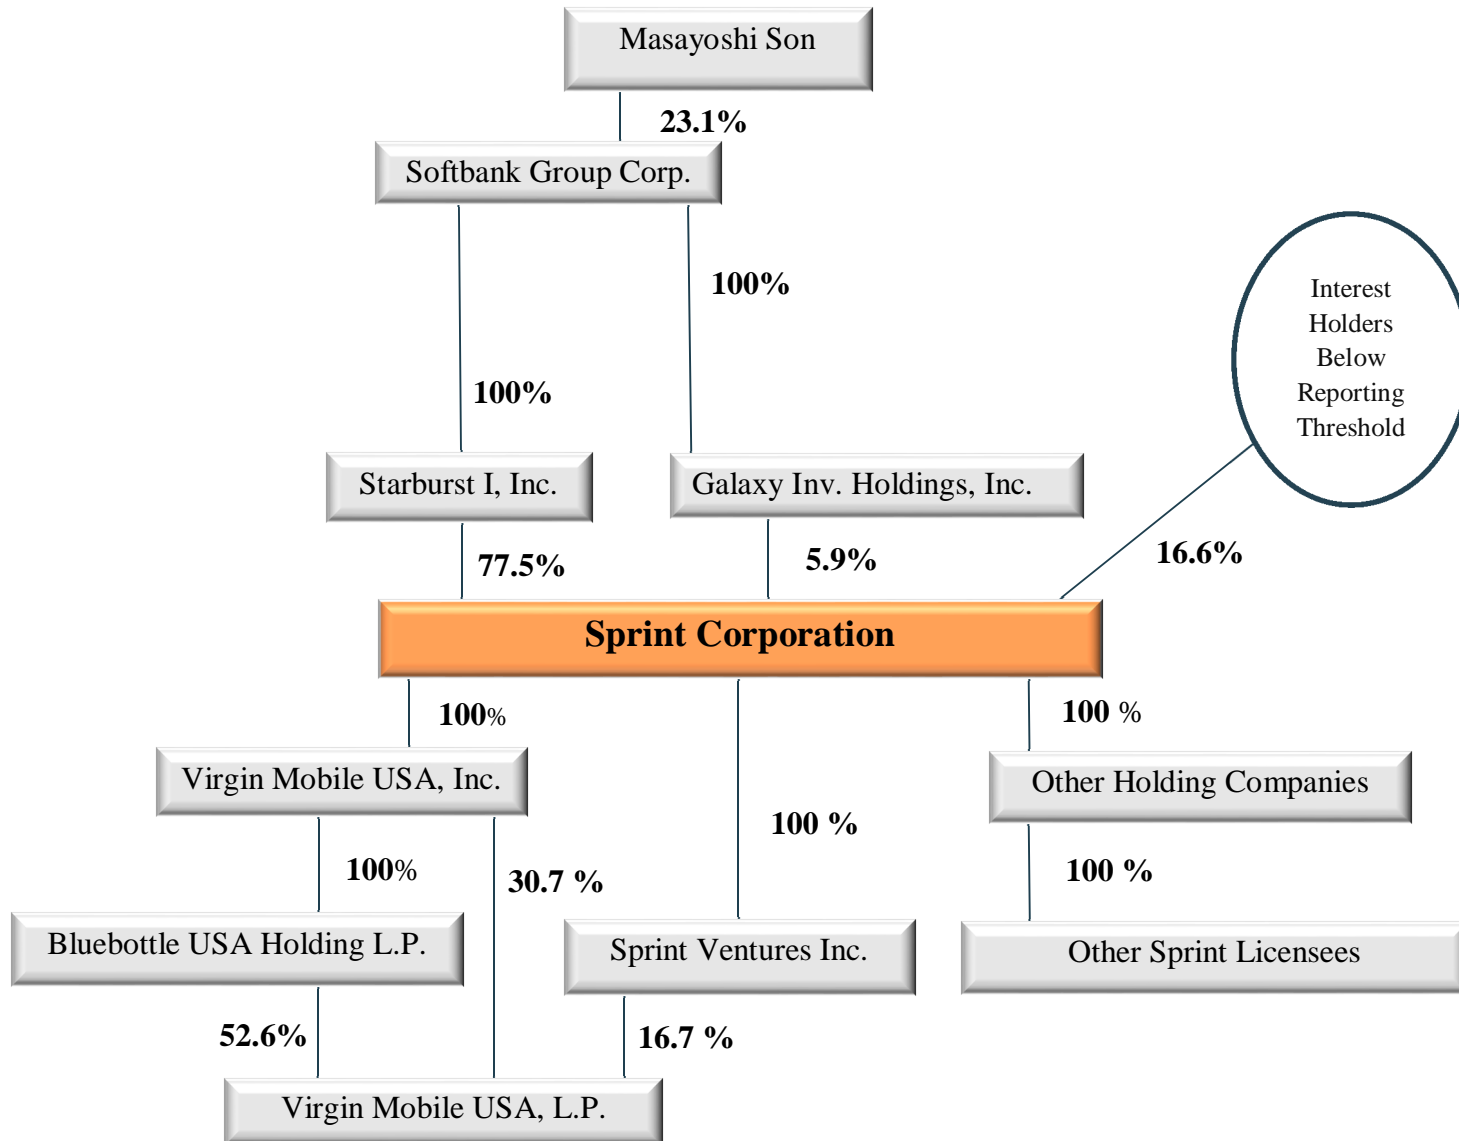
Masayoshi Son

23.1%

Softbank Group Corp.

100%

100%

Interest Holders Below Reporting Threshold

Starburst I, Inc.

Galaxy Inv. Holdings, Inc.

77.5%

5.9%

16.6%

Sprint Corporation

100%

100 %

Virgin Mobile USA, Inc.

100 %

Other Holding Companies

100%

30.7 %

100 %

Bluebottle USA Holding L.P.

Sprint Ventures Inc.

Other Sprint Licensees

52.6%

16.7 %

Virgin Mobile USA, L.P.